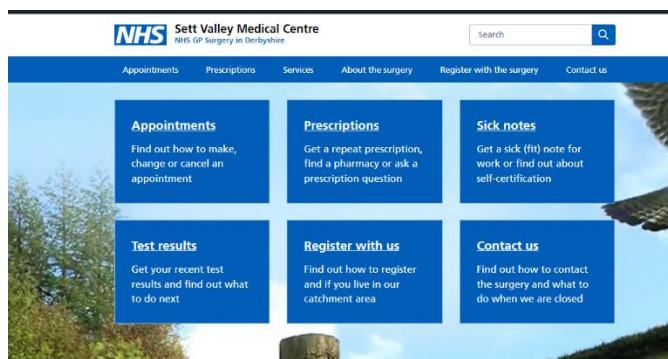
NHS Sett Valley Medical Centre
NHS GP Surgery in Derbyshire

Search

Appointments Prescriptions Services About the surgery Register with the surgery Contact us

Appointments
Find out how to make, change or cancel an appointment

Prescriptions
Get a repeat prescription, find a pharmacy or ask a prescription question

Sick notes
Get a sick (fit) note for work or find out about self-certification

Test results
Get your recent test results and find out what to do next

Register with us
Find out how to register and if you live in our catchment area

Contact us
Find out how to contact the surgery and what to do when we are closed